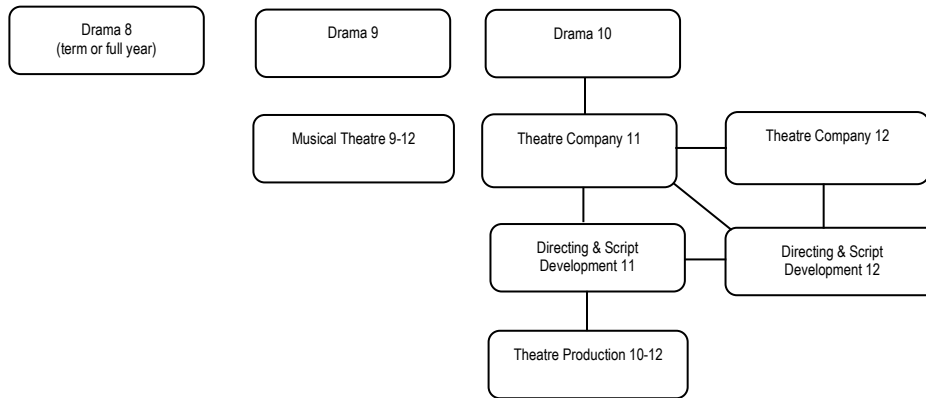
Drama 8
(term or full year)

Drama 9

Drama 10

Musical Theatre 9-12

Theatre Company 11

Theatre Company 12

Directing & Script Development 11

Directing & Script Development 12

Theatre Production 10-12